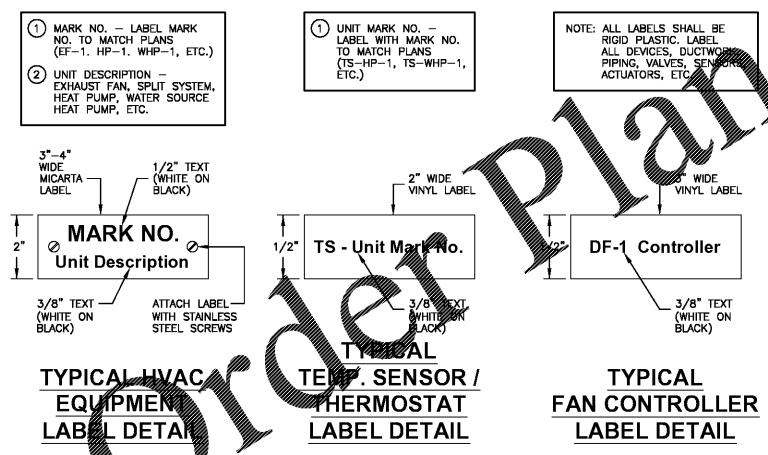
① MARK NO. – LABEL MARK NO. TO MATCH PLANS (EF-1. HP-1. WHP-1, ETC.)

② UNIT DESCRIPTION – EXHAUST FAN, SPLIT SYSTEM, HEAT PUMP, WATER SOURCE HEAT PUMP, ETC.

3"–4" WIDE MICARTA LABEL

1/2" TEXT (WHITE ON BLACK)

2"

MARK NO.

Unit Description

3/8" TEXT (WHITE ON BLACK)

ATTACH LABEL WITH STAINLESS STEEL SCREWS

TYPICAL HVAC EQUIPMENT LABEL DETAIL

① UNIT MARK NO. – LABEL WITH MARK NO. TO MATCH PLANS (TS-HP-1, TS-WHP-1, ETC.)

2" WIDE VINYL LABEL

1/2"

TS - Unit Mark No.

3/8" TEXT (WHITE ON BLACK)

TYPICAL TEMP. SENSOR / THERMOSTAT LABEL DETAIL

NOTE: ALL LABELS SHALL BE RIGID PLASTIC. LABEL ALL DEVICES, DUCTWORK, PIPING, VALVES, SENSORS, ACTUATORS, ETC.

3" WIDE VINYL LABEL

1/2"

DF-1 Controller

3/8" TEXT (WHITE ON BLACK)

TYPICAL FAN CONTROLLER LABEL DETAIL

Order Plan